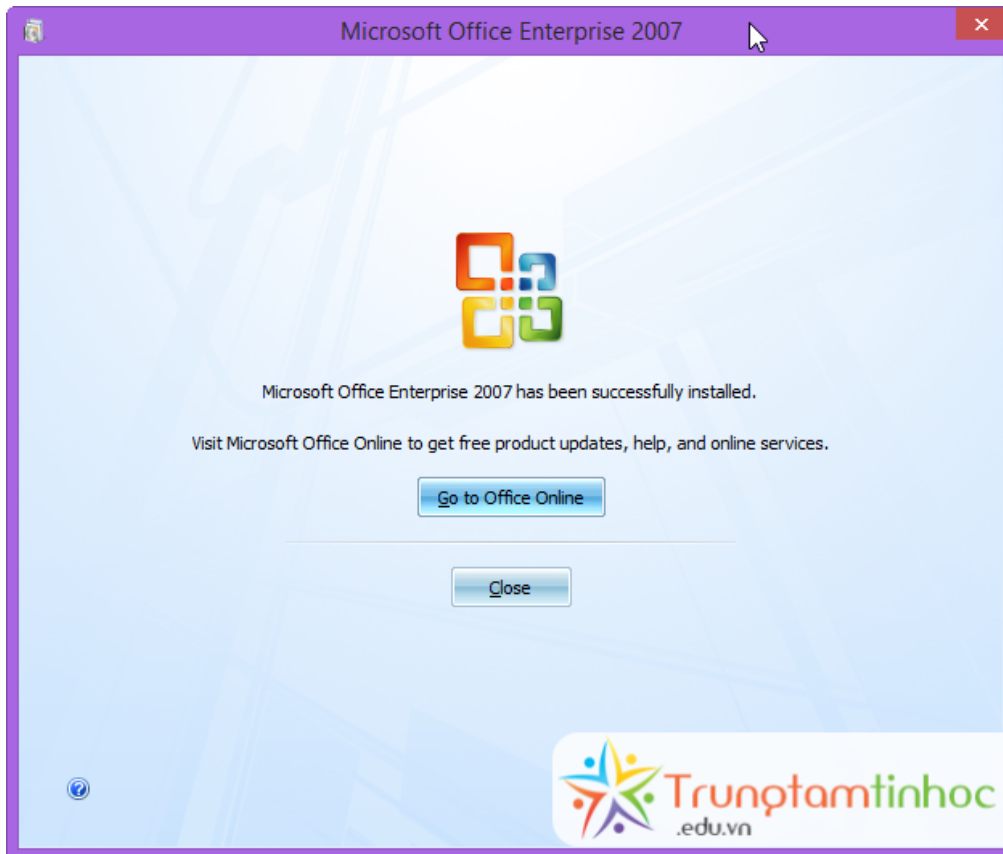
Microsoft Office Enterprise 2007

Microsoft Office Enterprise 2007 has been successfully installed.

Visit Microsoft Office Online to get free product updates, help, and online services.

Go to Office Online

Close

Trungtamtinhoc
.edu.vn